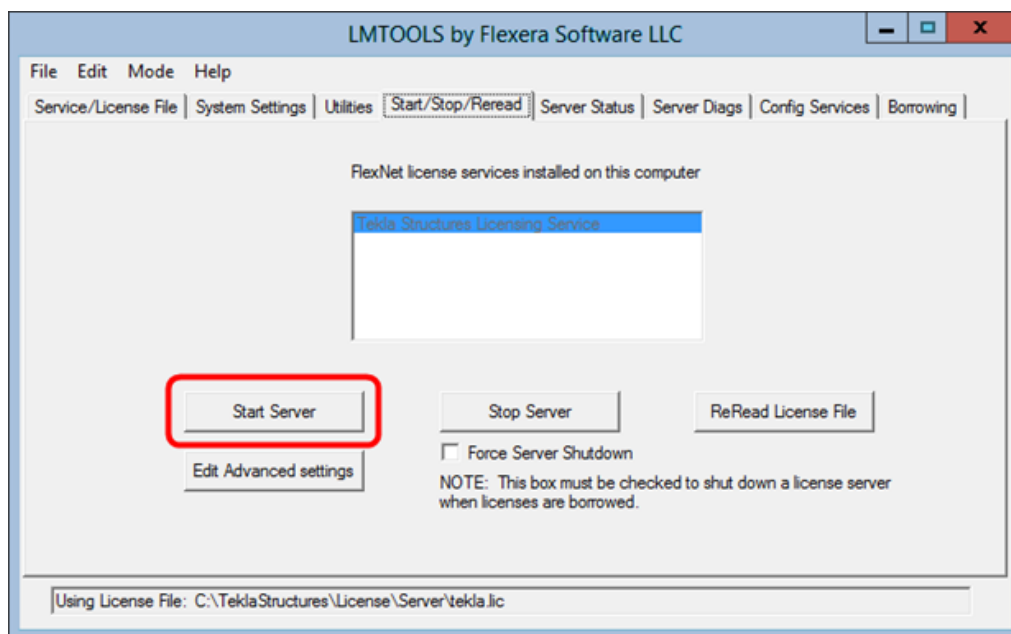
LMTOOLS by Flexera Software LLC

File Edit Mode Help

Service/License File | System Settings | Utilities | Start/Stop/Reread | Server Status | Server Diags | Config Services | Borrowing

FlexNet license services installed on this computer

Tekla Structures Licensing Service

Start Server

Stop Server

ReRead License File

Force Server Shutdown

Edit Advanced settings

NOTE: This box must be checked to shut down a license server when licenses are borrowed.

Using License File: C:\TeklaStructures\License\Server\tekla.lic